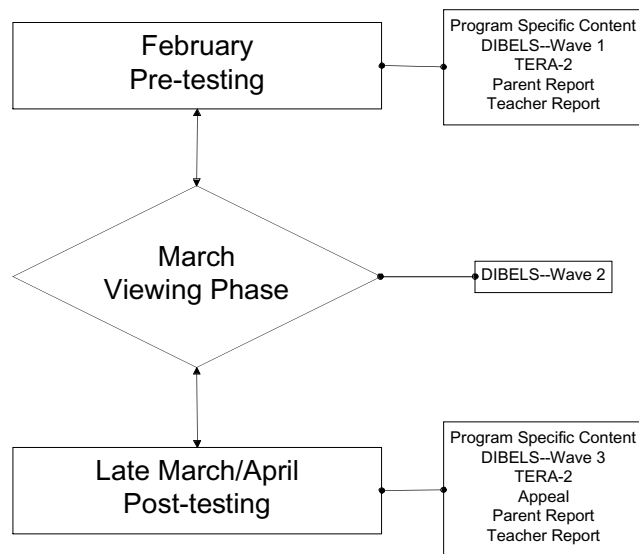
February
Pre-testing

Program Specific Content
DIBELS--Wave 1
TERA-2
Parent Report
Teacher Report

March
Viewing Phase

DIBELS--Wave 2

Late March/April
Post-testing

Program Specific Content
DIBELS--Wave 3
TERA-2
Appeal
Parent Report
Teacher Report